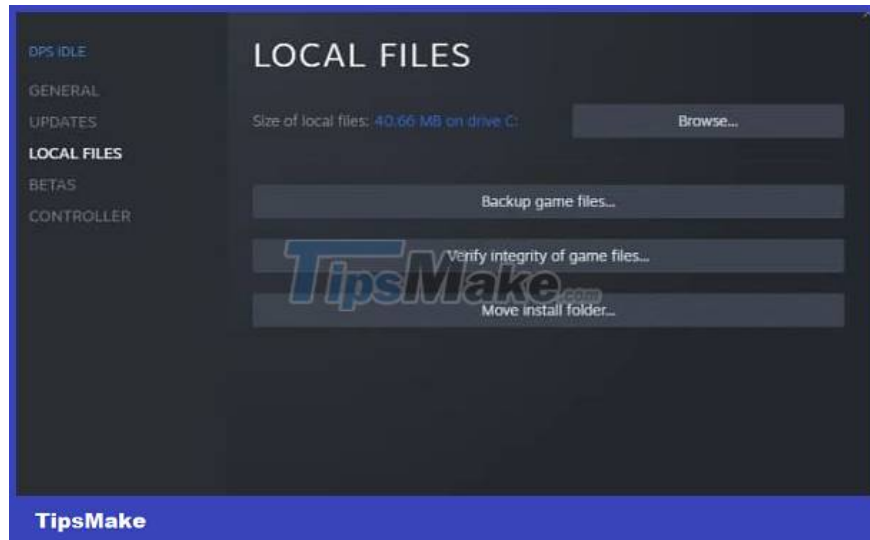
DPS IDLE
GENERAL
UPDATES
LOCAL FILES
BETAS
CONTROLLER

LOCAL FILES

Size of local files: 40.66 MB on drive C:

Browse...

Backup game files...

Verify integrity of game files...

TipsMake.com

Move install folder...

TipsMake